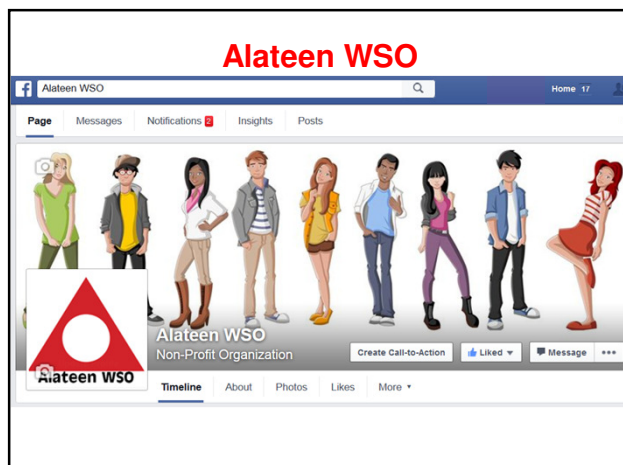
Alateen WSO

Alateen WSO

Home 17

Page Messages Notifications 2 Insights Posts

Alateen WSO

Alateen WSO
Non-Profit Organization

Create Call-to-Action Liked Message •••

Timeline About Photos Likes More